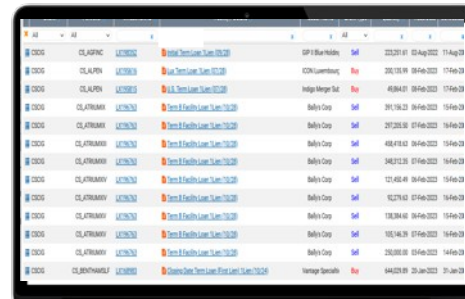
| All | All | | | | All | | |
|---|---|---|---|---|---|---|---|
| CSDG | CS_AGPINC | LX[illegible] | Initial Term Loan (Lien 05/28) | GIP II Blue Holding | Sell | 223,251.61 | 03-Aug-2023 |
| CSDG | CS_ALPEN | LX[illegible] | Lux Term Loan 1Lien (07/28) | ICON Luxembourg | Buy | 200,135.99 | 09-Feb-2023 |
| CSDG | CS_ALPEN | LX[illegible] | U.S. Term Loan 1Lien (07/28) | Indigo Merger Sub | Buy | 49,864.01 | 09-Feb-2023 |
| CSDG | CS_ATRIUMXI | LX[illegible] | Term B Facility Loan 1Lien (10/28) | Bally's Corp | Sell | 391,156.23 | 06-Feb-2023 |
| CSDG | CS_ATRIUMXII | LX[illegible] | Term B Facility Loan 1Lien (10/28) | Bally's Corp | Sell | 297,205.50 | 07-Feb-2023 |
| CSDG | CS_ATRIUMXII | LX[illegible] | Term B Facility Loan 1Lien (10/28) | Bally's Corp | Sell | 458,418.63 | 06-Feb-2023 |
| CSDG | CS_ATRIUMXIV | LX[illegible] | Term B Facility Loan 1Lien (10/28) | Bally's Corp | Sell | 348,312.35 | 07-Feb-2023 |
| CSDG | CS_ATRIUMXIV | LX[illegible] | Term B Facility Loan 1Lien (10/28) | Bally's Corp | Sell | 121,450.49 | 06-Feb-2023 |
| CSDG | CS_ATRIUMXV | LX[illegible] | Term B Facility Loan 1Lien (10/28) | Bally's Corp | Sell | 10,279.63 | 07-Feb-2023 |
| CSDG | CS_ATRIUMXV | LX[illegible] | Term B Facility Loan 1Lien (10/28) | Bally's Corp | Sell | 138,384.60 | 06-Feb-2023 |
| CSDG | CS_ATRIUMXV | LX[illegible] | Term B Facility Loan 1Lien (10/28) | Bally's Corp | Sell | 250,000.00 | 03-Feb-2023 |
| CSDG | CS_BENTHAMSLF | LX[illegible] | Closing Date Term Loan (First Lien) (10/24) | Vantage Specialty | Buy | 644,029.89 | 26-Jan-2023 |